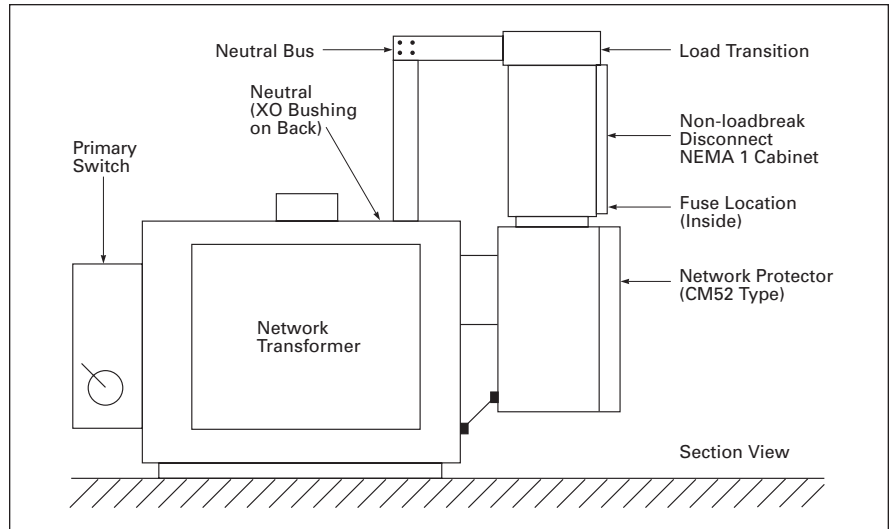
Neutral Bus

Load Transition

Neutral (XO Bushing on Back)

Non-loadbreak Disconnect NEMA 1 Cabinet

Primary Switch

Fuse Location (Inside)

Network Protector (CM52 Type)

Network Transformer

Section View